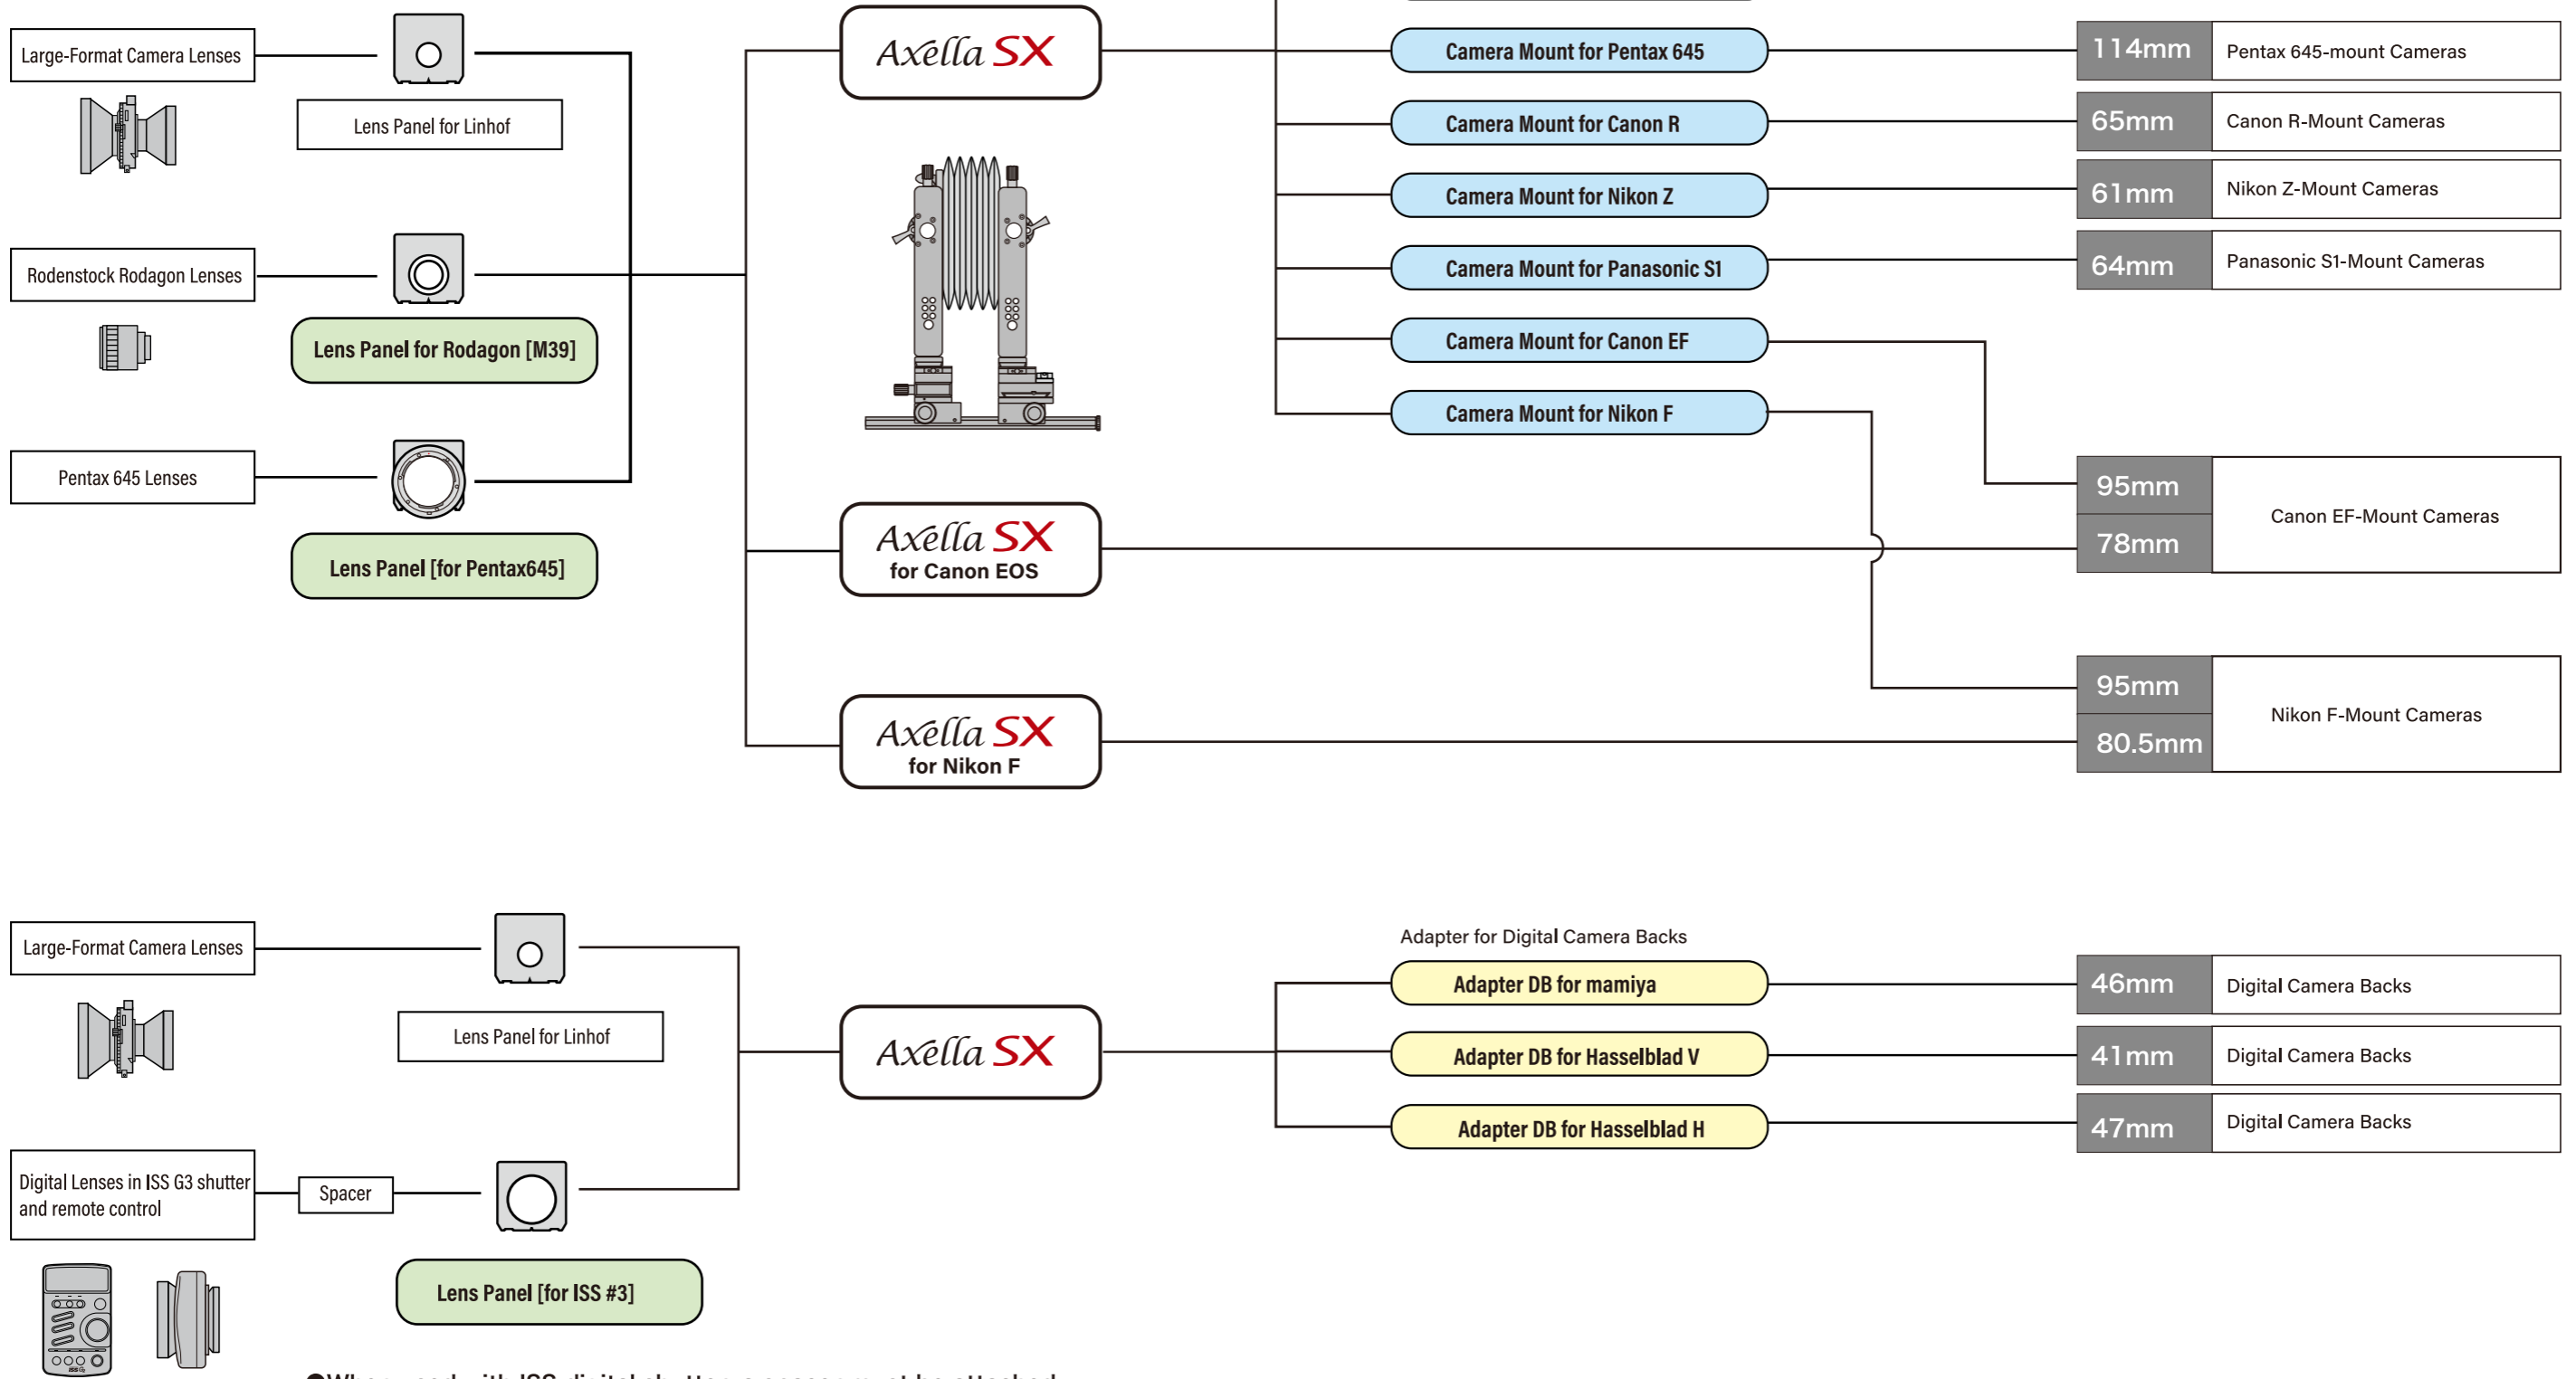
Large-Format Camera Lenses

Lens Panel for Linhof

Rodenstock Rodagon Lenses

Lens Panel for Rodagon [M39]

Pentax 645 Lenses

Lens Panel [for Pentax645]

Axélla SX

Axélla SX for Canon EOS

Axélla SX for Nikon F

Camera Mount for Pentax 645

Camera Mount for Canon R

Camera Mount for Nikon Z

Camera Mount for Panasonic S1

Camera Mount for Canon EF

Camera Mount for Nikon F

| 114mm | Pentax 645-mount Cameras |
|---|---|
| 65mm | Canon R-Mount Cameras |
| 61mm | Nikon Z-Mount Cameras |
| 64mm | Panasonic S1-Mount Cameras |

| 95mm | Canon EF-Mount Cameras |
|---|---|
| 78mm | |

| 95mm | Nikon F-Mount Cameras |
|---|---|
| 80.5mm | |

Large-Format Camera Lenses

Lens Panel for Linhof

Digital Lenses in ISS G3 shutter and remote control

Spacer

Lens Panel [for ISS #3]

Axélla SX

Adapter for Digital Camera Backs

Adapter DB for mamiya

Adapter DB for Hasselblad V

Adapter DB for Hasselblad H

| 46mm | Digital Camera Backs |
|---|---|
| 41mm | Digital Camera Backs |
| 47mm | Digital Camera Backs |

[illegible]